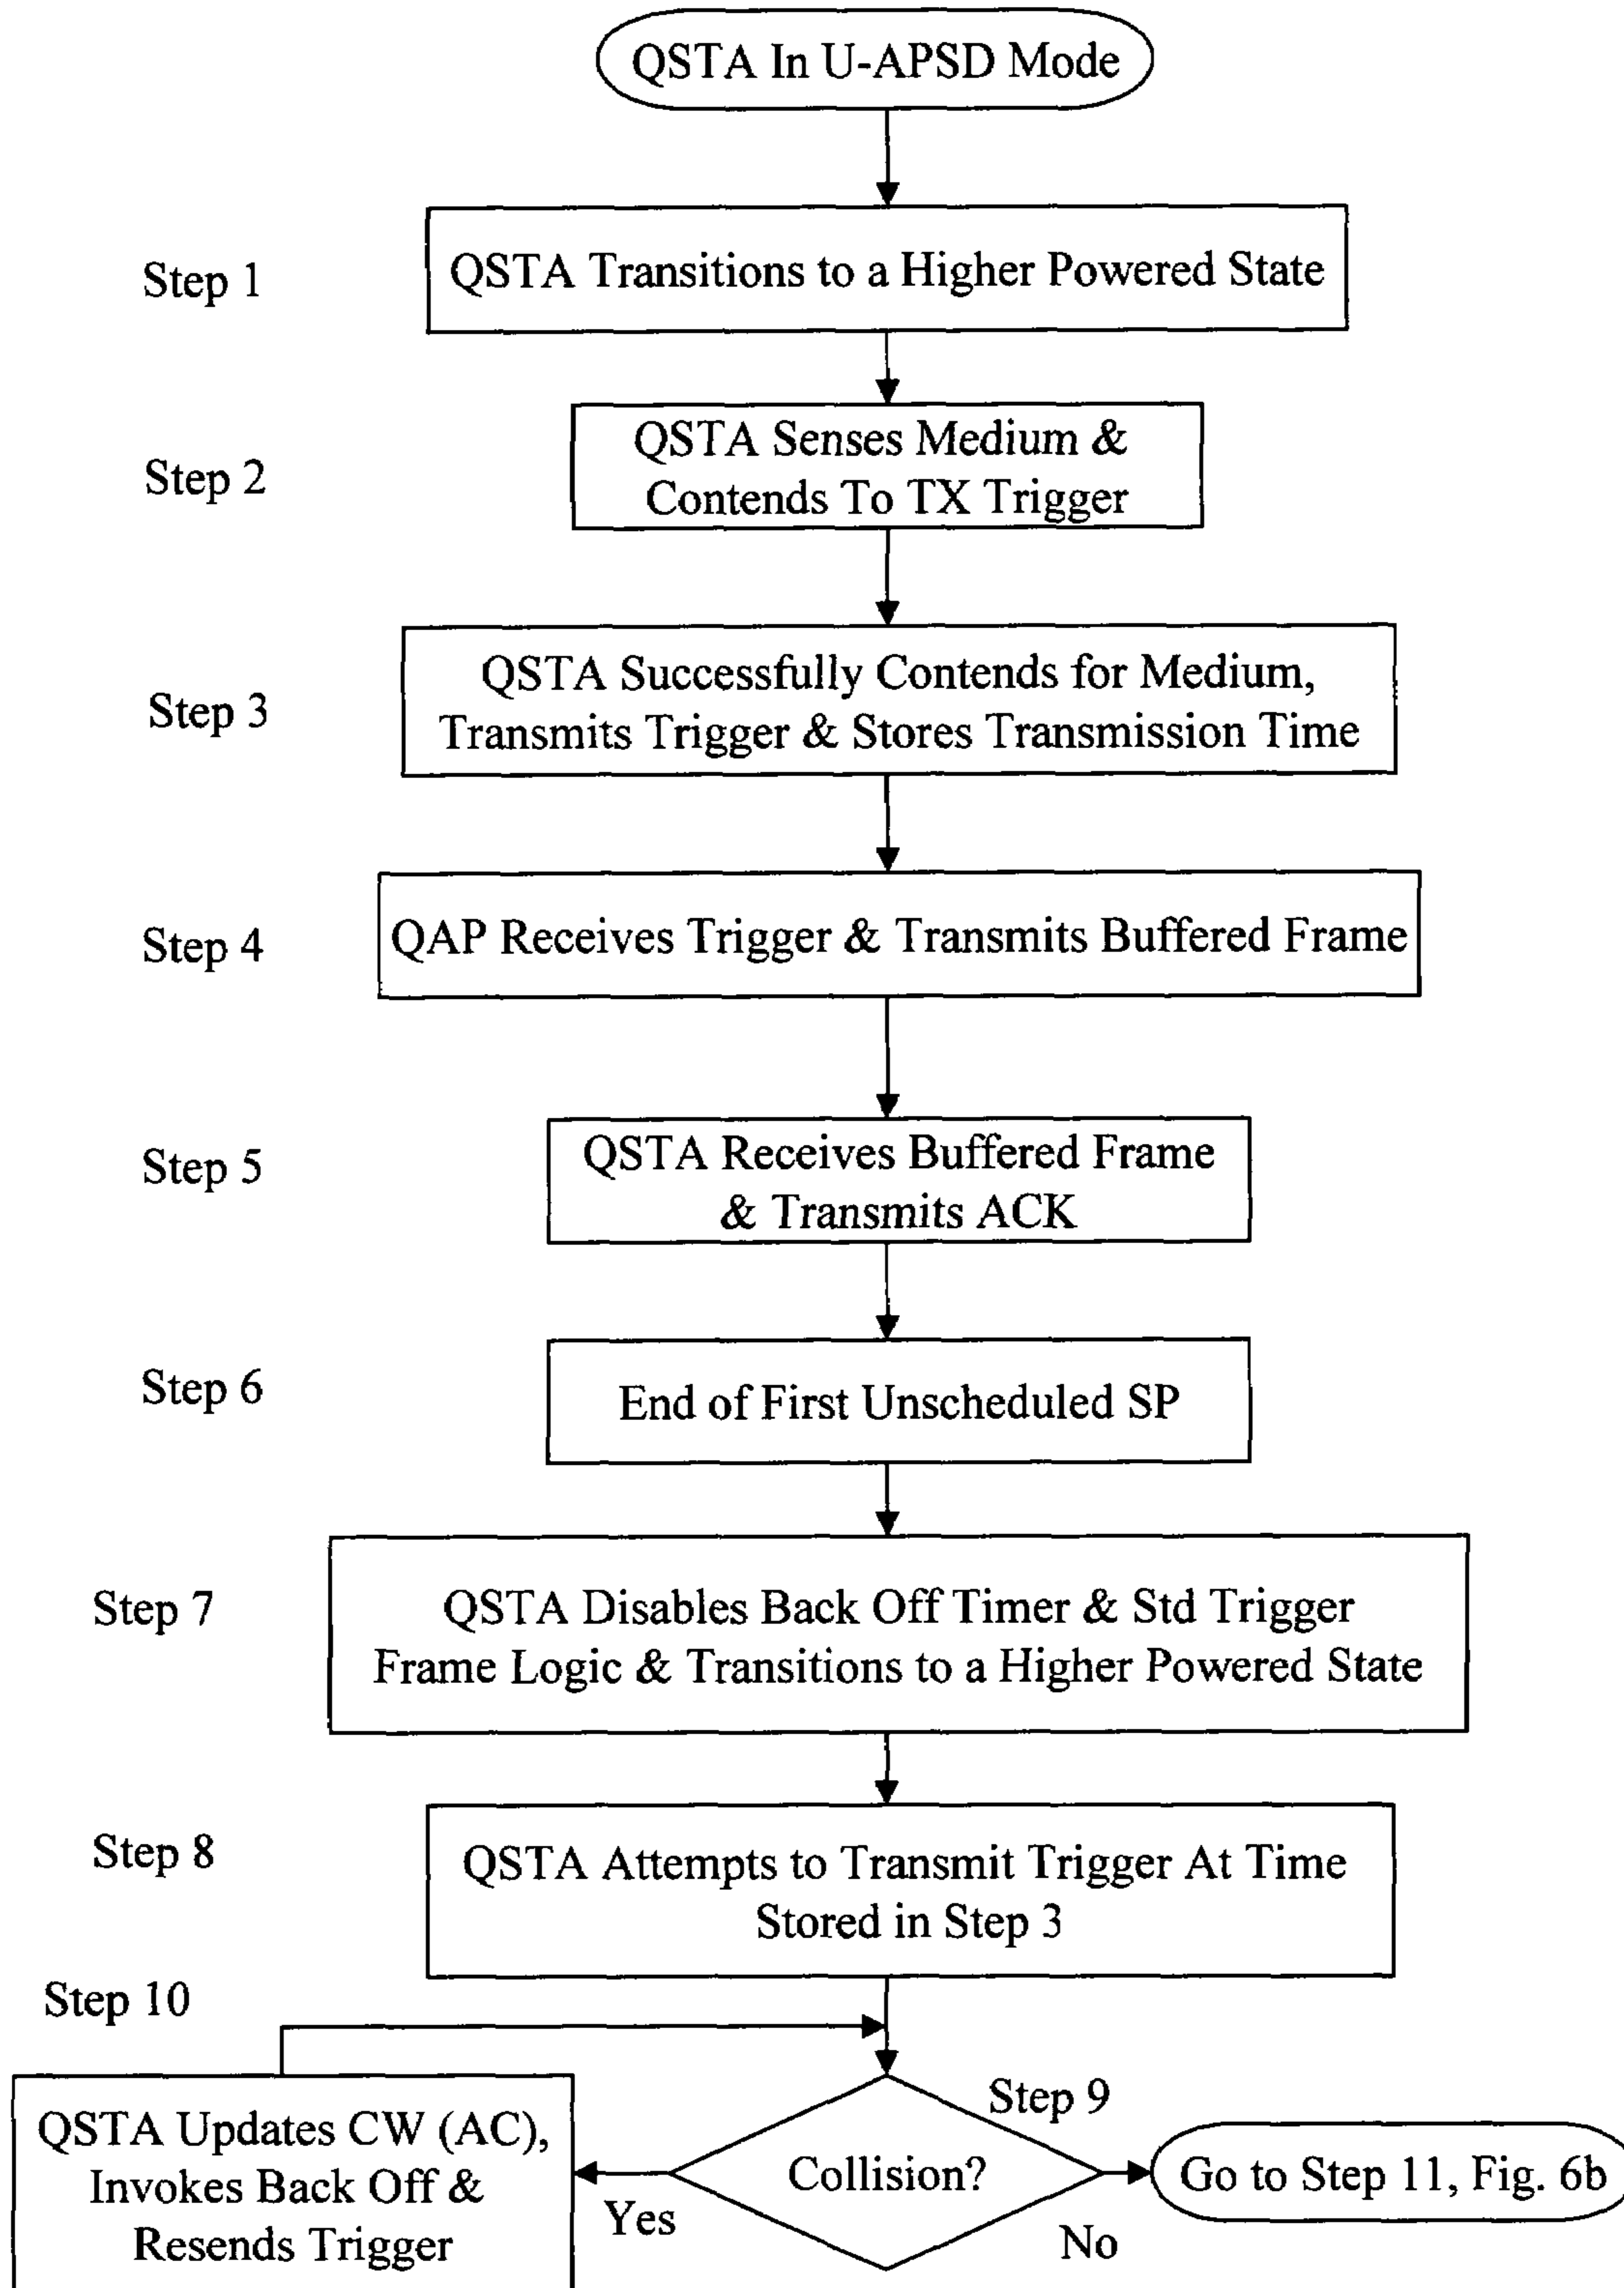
QSTA In U-APSD Mode

Step 1
QSTA Transitions to a Higher Powered State

Step 2
QSTA Senses Medium & Contends To TX Trigger

Step 3
QSTA Successfully Contends for Medium, Transmits Trigger & Stores Transmission Time

Step 4
QAP Receives Trigger & Transmits Buffered Frame

Step 5
QSTA Receives Buffered Frame & Transmits ACK

Step 6
End of First Unscheduled SP

Step 7
QSTA Disables Back Off Timer & Std Trigger Frame Logic & Transitions to a Higher Powered State

Step 8
QSTA Attempts to Transmit Trigger At Time Stored in Step 3

Step 10
QSTA Updates CW (AC), Invokes Back Off & Resends Trigger

Step 9
Collision?
Yes
No
Go to Step 11, Fig. 6b